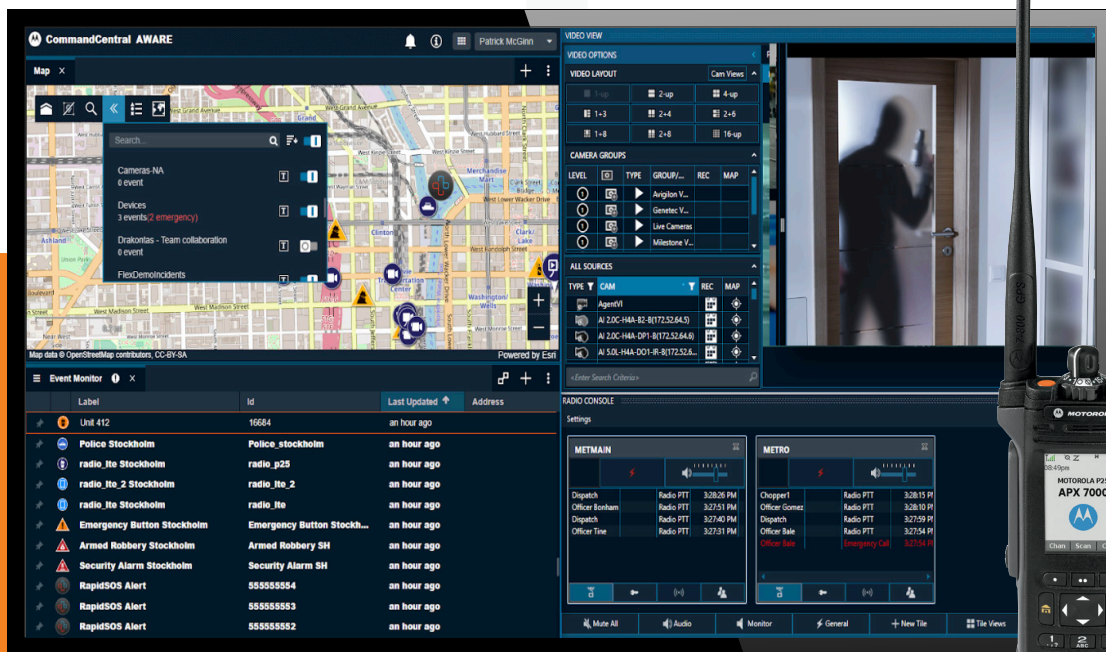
CommandCentral AWARE

Patrick McGinn

Map X

Search...

Cameras-NA
0 event

Devices
3 events(2 emergency)

Drakontas - Team collaboration
0 event

FlexDemoIncidents

West Grand Avenue
West Kinzie Street
Merchandise Mart
West Lower Wacker Drive
Clinton
Clark/Lake
West Randolph Street
Ashland
West Madison Street
Washington/Wells
West Monroe Street

Map data © OpenStreetMap contributors, CC-BY-SA
Powered by Esri

Event Monitor X

| Label | Id | Last Updated | Address |
|---|---|---|---|
| Unit 412 | 16684 | an hour ago | |
| Police Stockholm | Police_stockholm | an hour ago | |
| radio_lte Stockholm | radio_p25 | an hour ago | |
| radio_lte_2 Stockholm | radio_lte_2 | an hour ago | |
| radio_lte Stockholm | radio_lte | an hour ago | |
| Emergency Button Stockholm | Emergency Button Stockh... | an hour ago | |
| Armed Robbery Stockholm | Armed Robbery SH | an hour ago | |
| Security Alarm Stockholm | Security Alarm SH | an hour ago | |
| RapidSOS Alert | 555555554 | an hour ago | |
| RapidSOS Alert | 555555553 | an hour ago | |
| RapidSOS Alert | 555555552 | an hour ago | |

VIDEO VIEW
VIDEO OPTIONS
VIDEO LAYOUT
Cam Views
1-up 2-up 4-up
1+3 2+4 2+6
1+8 2+8 16-up

CAMERA GROUPS
| LEVEL | | TYPE | GROUP/... | REC | MAP |
|---|---|---|---|---|---|
| | | | Avigilon V... | | |
| | | | Genetec V... | | |
| | | | Live Cameras | | |
| | | | Milestone V... | | |

ALL SOURCES
| TYPE | CAM | REC | MAP |
|---|---|---|---|
| | AgentVI | | |
| | AI 2.0C-H4A-B2-B(172.52.64.5) | | |
| | AI 2.0C-H4A-DP1-B(172.52.64.6) | | |
| | AI 5.0L-H4A-DO1-IR-B(172.52.6... | | |

<Enter Search Criteria>

RADIO CONSOLE
Settings

METMAIN
| Dispatch | Radio PTT | 3:28:26 PM |
|---|---|---|
| Officer Bonham | Radio PTT | 3:27:51 PM |
| Dispatch | Radio PTT | 3:27:40 PM |
| Officer Time | Radio PTT | 3:27:31 PM |

METRO
| Chopper1 | Radio PTT | 3:28:15 PM |
|---|---|---|
| Officer Gomez | Radio PTT | 3:28:10 PM |
| Dispatch | Radio PTT | 3:27:59 PM |
| Officer Bale | Radio PTT | 3:27:56 PM |
| Officer Bale | Emergency Call | 3:27:54 PM |

Mute All   Audio   Monitor   General   New Tile   Tile Views

MOTOROLA
08:49pm
MOTOROLA P25
APX 7000
Chan Scan
GPS